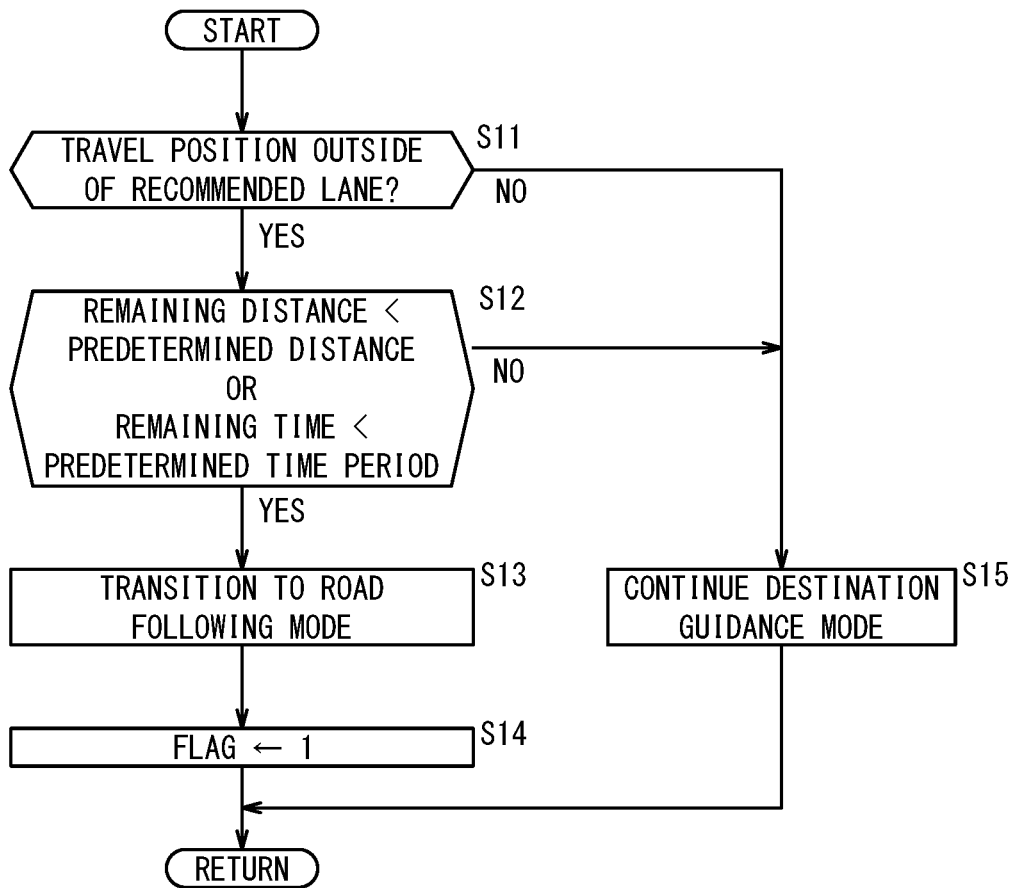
START

TRAVEL POSITION OUTSIDE OF RECOMMENDED LANE?

S11

NO

YES

REMAINING DISTANCE < PREDETERMINED DISTANCE OR REMAINING TIME < PREDETERMINED TIME PERIOD

S12

NO

YES

TRANSITION TO ROAD FOLLOWING MODE

S13

CONTINUE DESTINATION GUIDANCE MODE

S15

FLAG ← 1

S14

RETURN